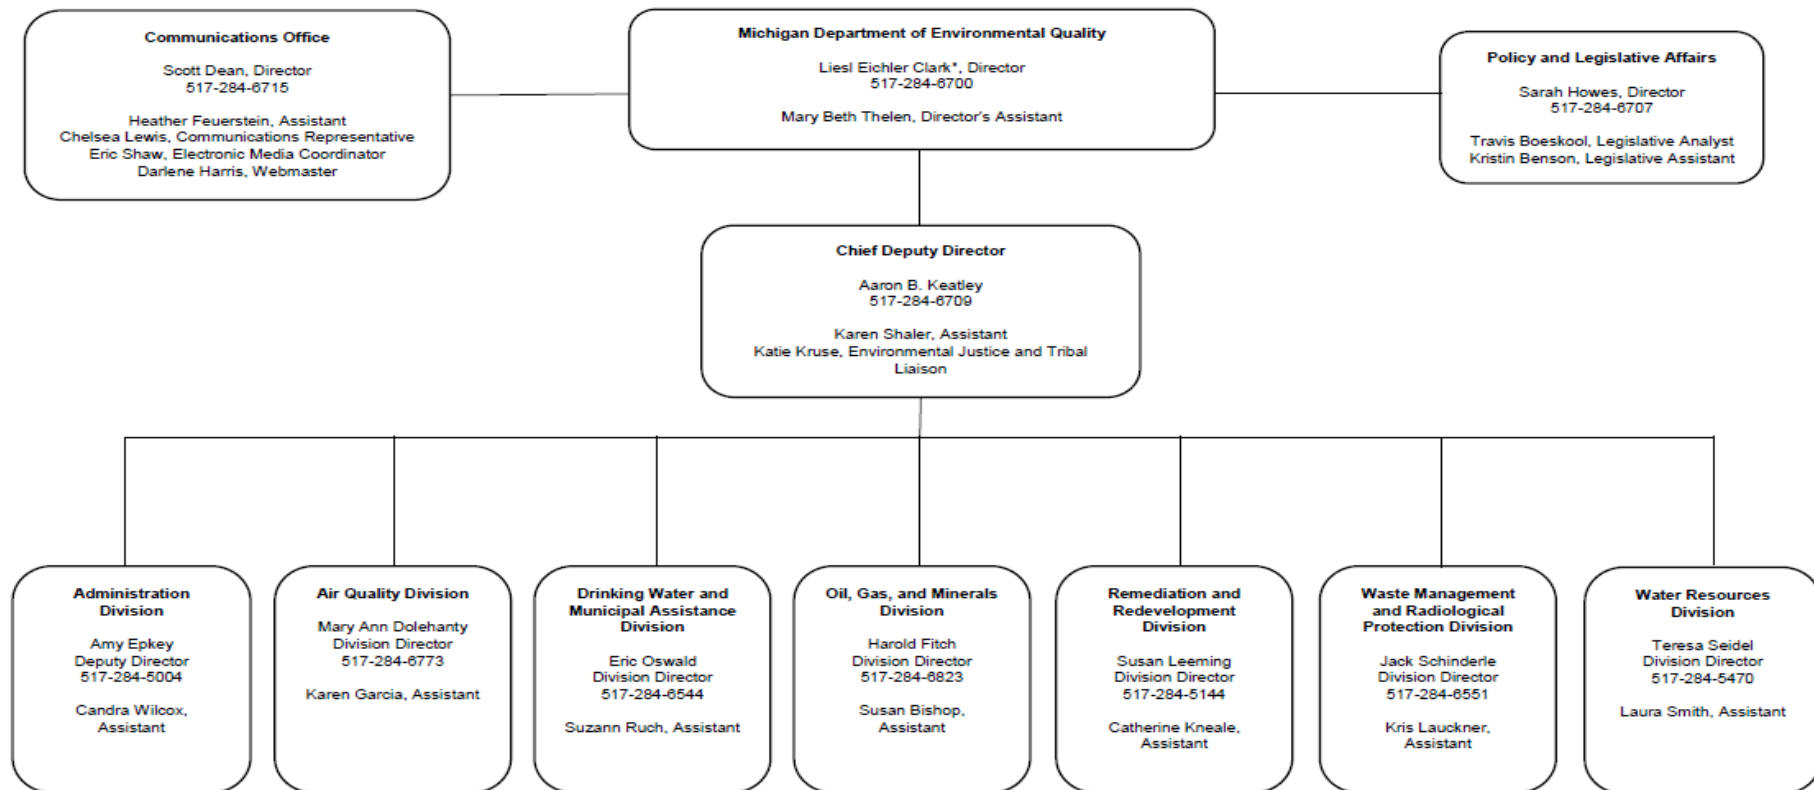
Communications Office

Scott Dean, Director
517-284-6715

Heather Feuerstein, Assistant
Chelsea Lewis, Communications Representative
Eric Shaw, Electronic Media Coordinator
Darlene Harris, Webmaster

Michigan Department of Environmental Quality

Liesl Eichler Clark*, Director
517-284-6700

Mary Beth Thelen, Director's Assistant

Policy and Legislative Affairs

Sarah Howes, Director
517-284-6707

Travis Boeskool, Legislative Analyst
Kristin Benson, Legislative Assistant

Chief Deputy Director

Aaron B. Keatley
517-284-6709

Karen Shaler, Assistant
Katie Kruse, Environmental Justice and Tribal Liaison

Administration Division

Amy Epkey
Deputy Director
517-284-5004

Candra Wilcox, Assistant

Air Quality Division

Mary Ann Dolehanty
Division Director
517-284-6773

Karen Garcia, Assistant

Drinking Water and Municipal Assistance Division

Eric Oswald
Division Director
517-284-6544

Suzann Ruch, Assistant

Oil, Gas, and Minerals Division

Harold Fitch
Division Director
517-284-6823

Susan Bishop, Assistant

Remediation and Redevelopment Division

Susan Leeming
Division Director
517-284-5144

Catherine Kneale, Assistant

Waste Management and Radiological Protection Division

Jack Schinderle
Division Director
517-284-6551

Kris Lauckner, Assistant

Water Resources Division

Teresa Seidel
Division Director
517-284-5470

Laura Smith, Assistant